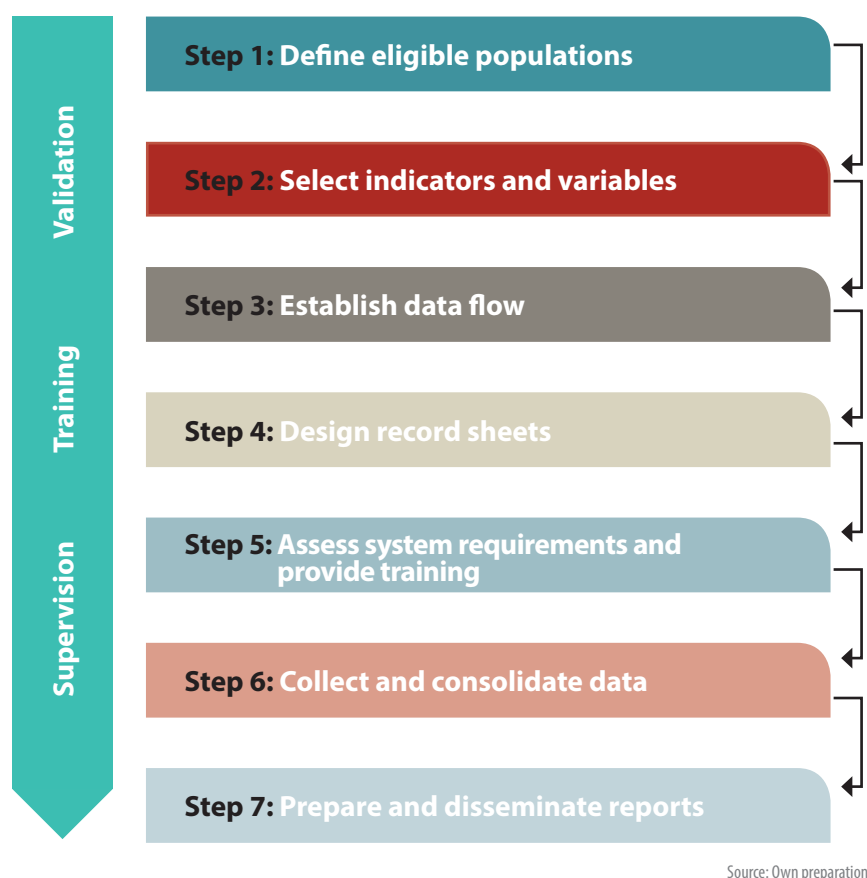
Validation

Training

Supervision

Step 1: Define eligible populations

Step 2: Select indicators and variables

Step 3: Establish data flow

Step 4: Design record sheets

Step 5: Assess system requirements and provide training

Step 6: Collect and consolidate data

Step 7: Prepare and disseminate reports

Source: Own preparation